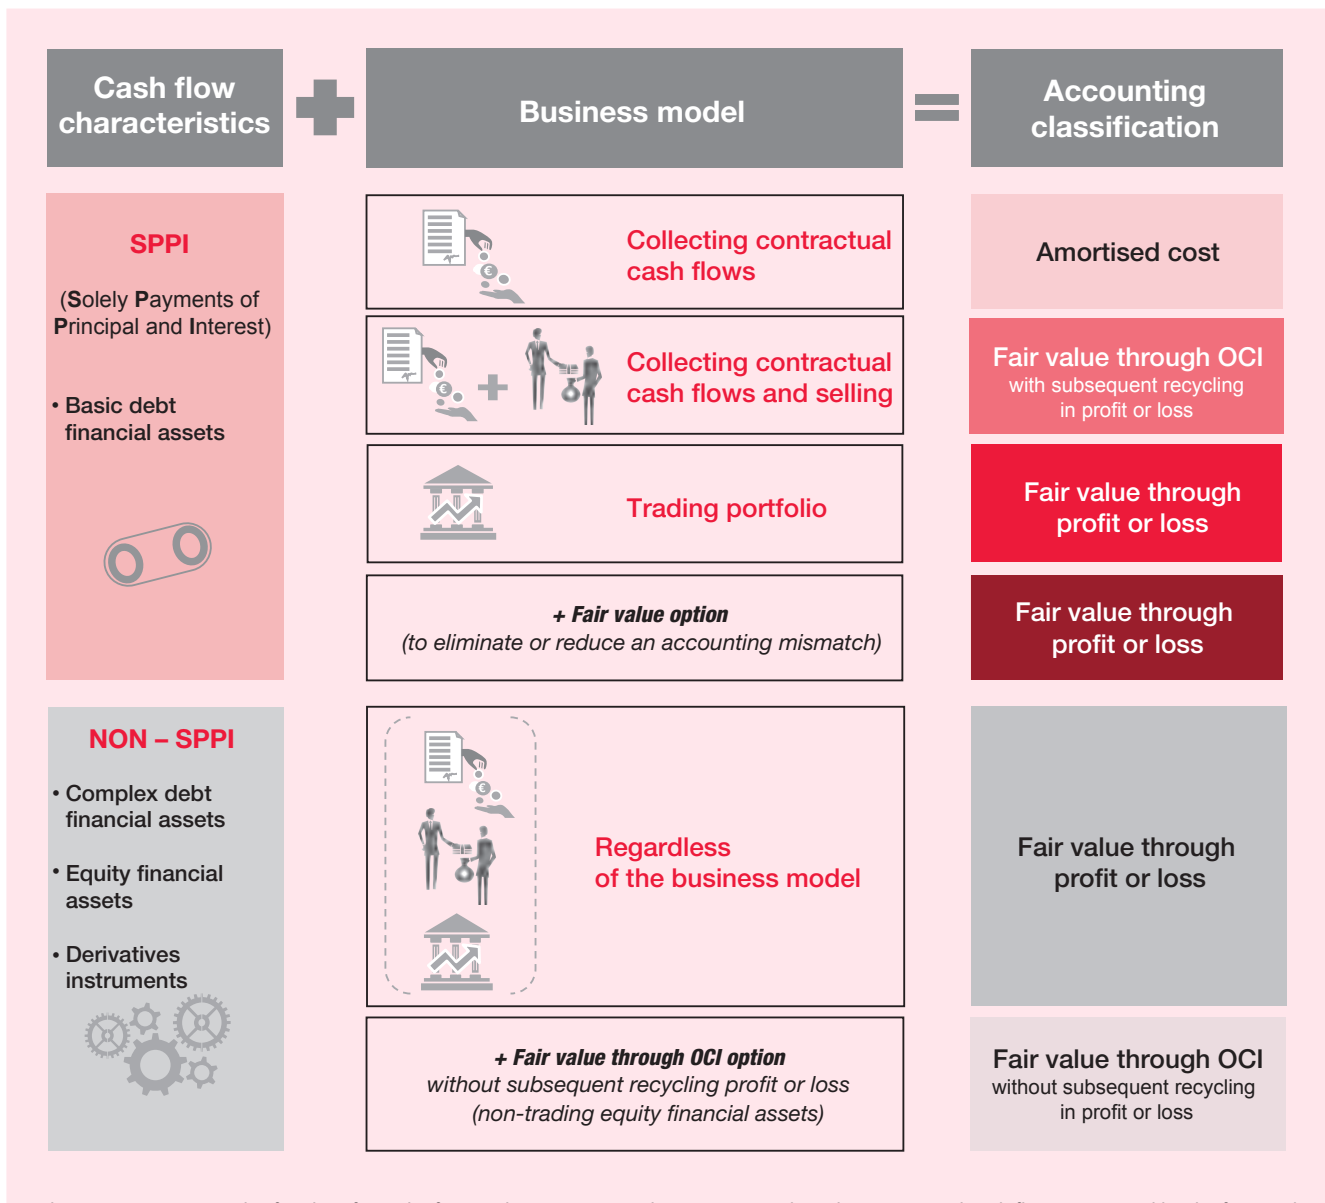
Cash flow characteristics

Business model

Accounting classification

SPPI

(Solely Payments of Principal and Interest)

• Basic debt financial assets

Collecting contractual cash flows

Amortised cost

Collecting contractual cash flows and selling

Fair value through OCI
with subsequent recycling in profit or loss

Trading portfolio

Fair value through profit or loss

+ Fair value option
(to eliminate or reduce an accounting mismatch)

Fair value through profit or loss

NON – SPPI

• Complex debt financial assets

• Equity financial assets

• Derivatives instruments

Regardless of the business model

Fair value through profit or loss

+ Fair value through OCI option
without subsequent recycling profit or loss
(non-trading equity financial assets)

Fair value through OCI
without subsequent recycling in profit or loss